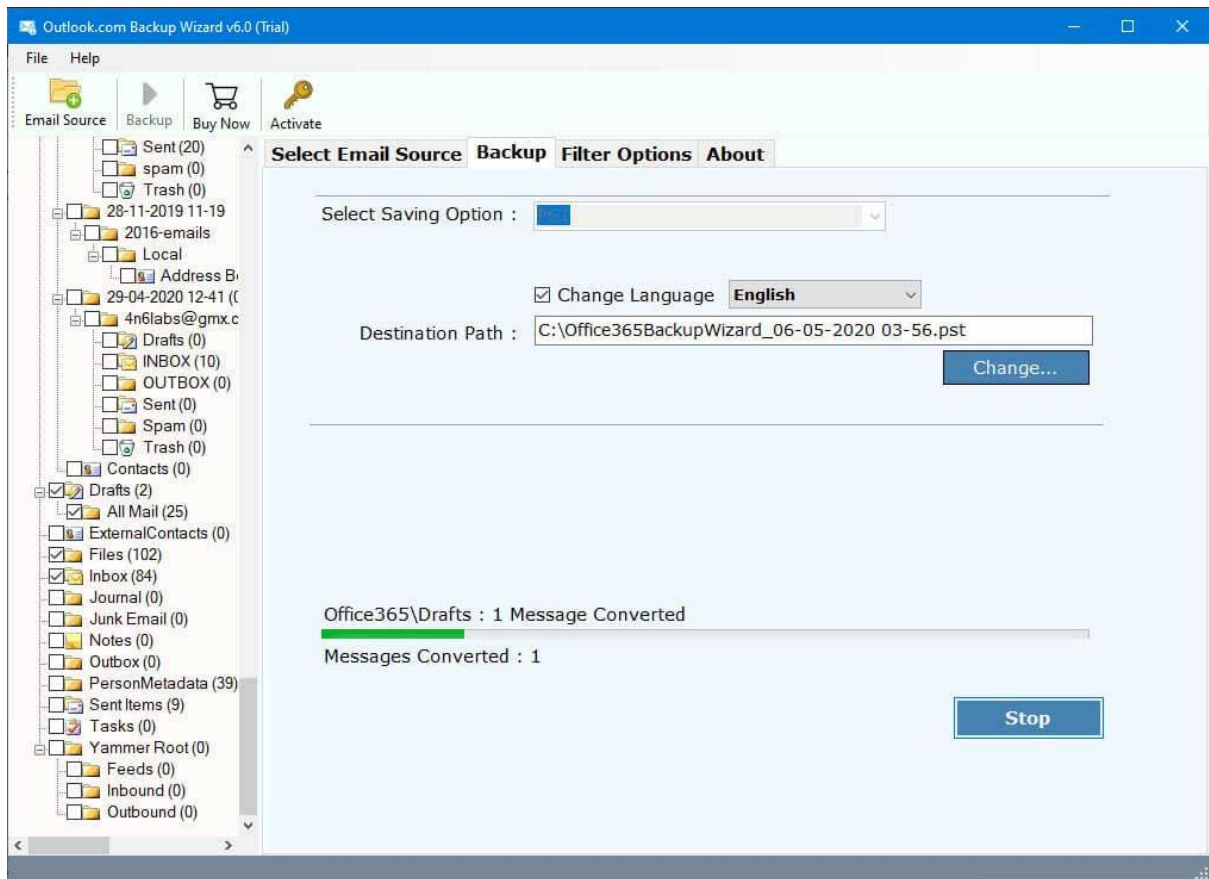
Outlook.com Backup Wizard v6.0 (Trial)

File Help

Email Source Backup Buy Now Activate

Sent (20)
spam (0)
Trash (0)
28-11-2019 11-19
2016-emails
Local
Address B
29-04-2020 12-41 (
4n6labs@gmx.c
Drafts (0)
INBOX (10)
OUTBOX (0)
Sent (0)
Spam (0)
Trash (0)
Contacts (0)
Drafts (2)
All Mail (25)
ExternalContacts (0)
Files (102)
Inbox (84)
Journal (0)
Junk Email (0)
Notes (0)
Outbox (0)
PersonMetadata (39)
Sent Items (9)
Tasks (0)
Yammer Root (0)
Feeds (0)
Inbound (0)
Outbound (0)

Select Email Source Backup Filter Options About

Select Saving Option : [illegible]

Change Language English

Destination Path : C:\Office365BackupWizard_06-05-2020 03-56.pst

Change...

Office365\Drafts : 1 Message Converted

Messages Converted : 1

Stop